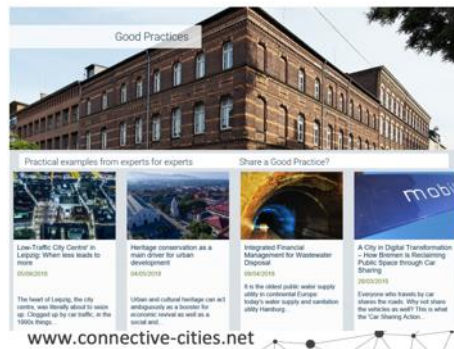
Good Practices

Practical examples from experts for experts

Share a Good Practice?

mobi

Low-Traffic City Centre' in Leipzig: When less leads to more

05/06/2019

The heart of Leipzig, the city centre, was literally about to seize up. Clogged up by car traffic, in the 1990s things...

Heritage conservation as a main driver for urban development

04/05/2019

Urban and cultural heritage can act ambiguously as a booster for economic revival as well as social and...

Integrated Financial Management for Wastewater Disposal

09/04/2019

It is the oldest public water supply utility in continental Europe: today's water supply and sanitation utility Hamburg...

A City in Digital Transformation – How Bremen is Reclaiming Public Space through Car Sharing

28/03/2019

Everyone who travels by car shares the roads. Why not share the vehicles as well? This is what the 'Car Sharing Action...

www.connective-cities.net